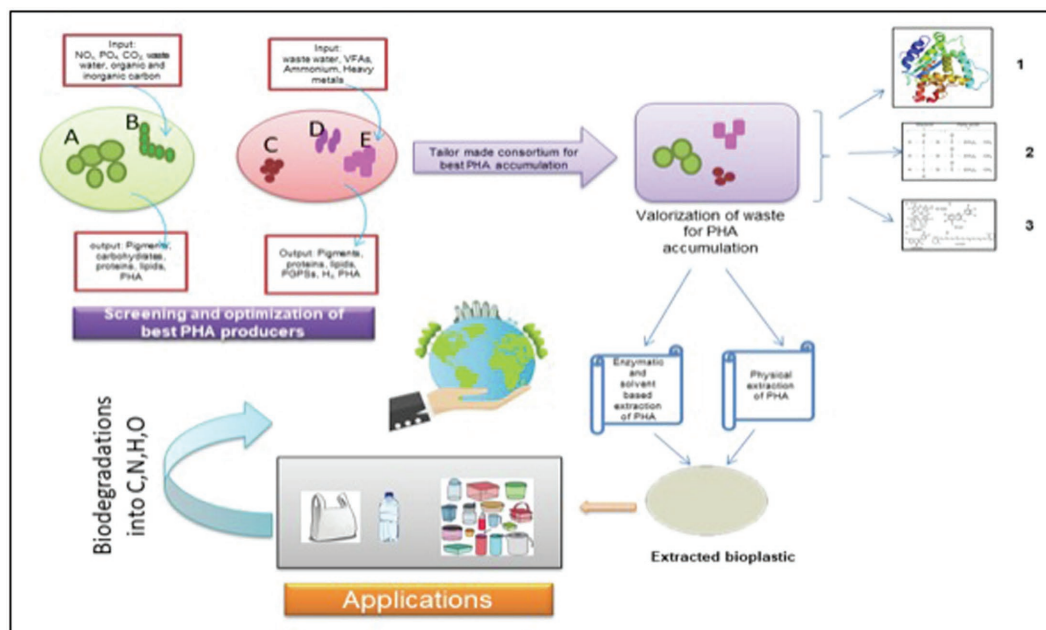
Input: $NO_3$, $PO_4$, $CO_2$, waste water, organic and inorganic carbon

Input: waste water, VFAs, Ammonium, Heavy metals

A

B

C

D

E

output: Pigments, carbohydrates, proteins, lipids, PHA

Output: Pigments, proteins, lipids, PGPSs, $H_2$, PHA

Tailor made consortium for best PHA accumulation

Valorization of waste for PHA accumulation

1

2

3

Screening and optimization of best PHA producers

Enzymatic and solvent based extraction of PHA

Physical extraction of PHA

Biodegradations into C,N,H,O

Extracted bioplastic

Applications